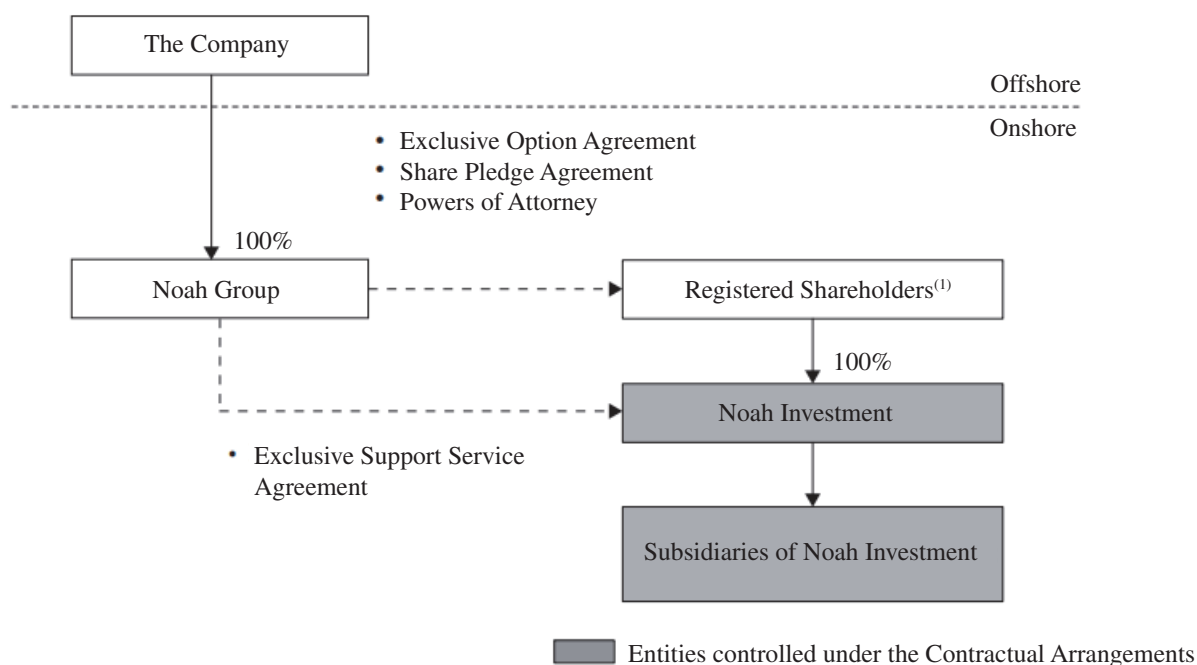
The Company

Offshore

Onshore

• Exclusive Option Agreement
• Share Pledge Agreement
• Powers of Attorney

100%

Noah Group

Registered Shareholders$^{(1)}$

100%

Noah Investment

• Exclusive Support Service Agreement

Subsidiaries of Noah Investment

Entities controlled under the Contractual Arrangements